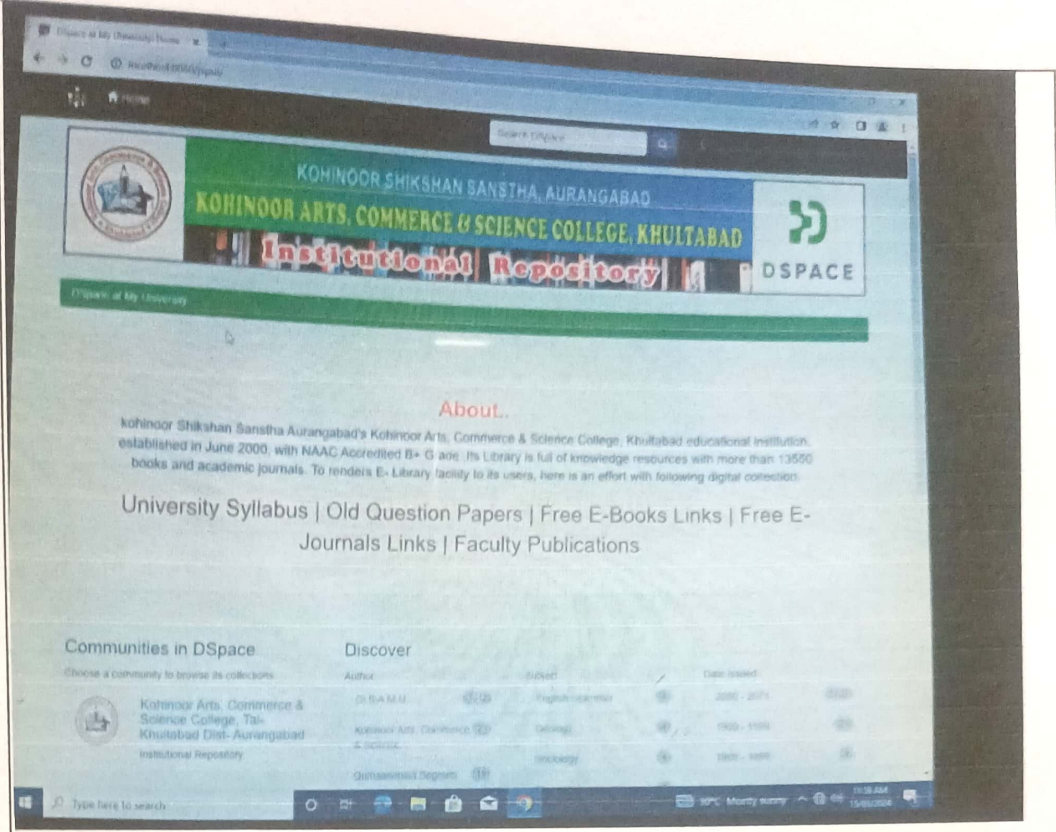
DSpace at My University Home

Home

Search DSpace

KOHINOOR SHIKSHAN SANSTHA, AURANGABAD

KOHINOOR ARTS, COMMERCE & SCIENCE COLLEGE, KHULTABAD

Institutional Repository

DSPACE

DSpace at My University

About..

kohinoor Shikshan Sanstha Aurangabad's Kohinoor Arts, Commerce & Science College, Khultabad educational institution established in June 2000, with NAAC Accredited B+ Grade. Its Library is full of knowledge resources with more than 13550 books and academic journals. To renders E- Library facility to its users, here is an effort with following digital collection.

University Syllabus | Old Question Papers | Free E-Books Links | Free E-Journals Links | Faculty Publications

Communities in DSpace

Choose a community to browse its collections.

Kohinoor Arts, Commerce & Science College, Tal-Khultabad Dist- Aurangabad

Institutional Repository

Discover

Author

Subject

Date issued

Kohinoor Arts, Commerce & Science

Type here to search

30°C Mostly sunny